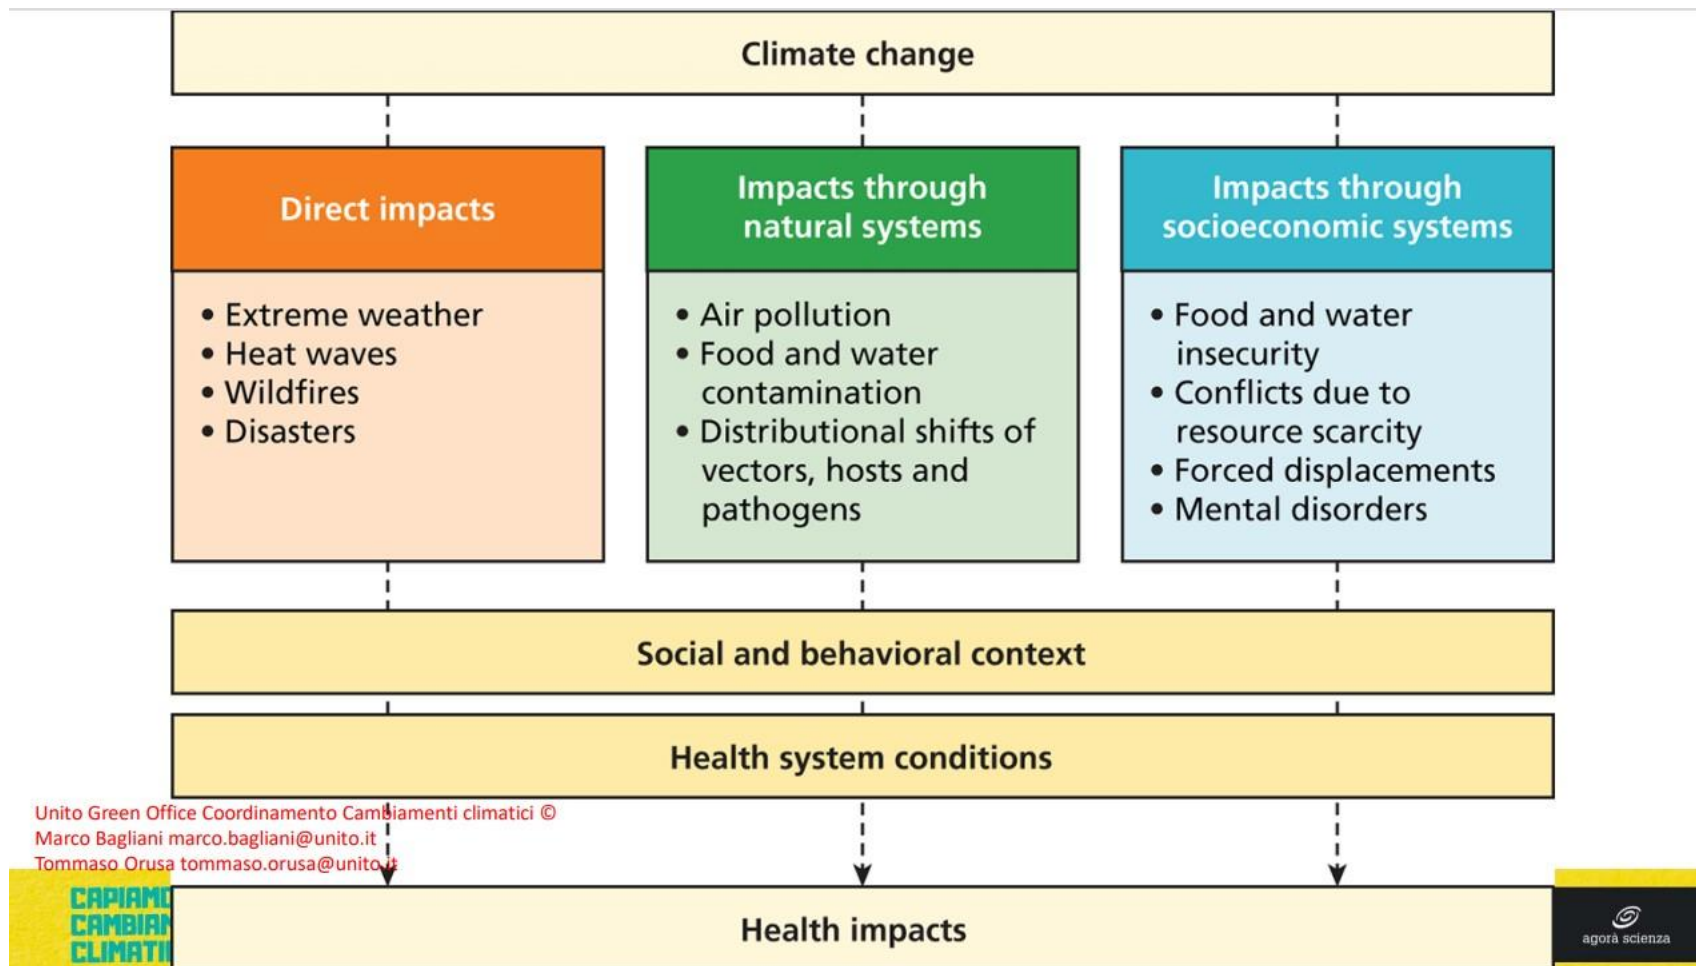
Climate change

Direct impacts

• Extreme weather
• Heat waves
• Wildfires
• Disasters

Impacts through natural systems

• Air pollution
• Food and water contamination
• Distributional shifts of vectors, hosts and pathogens

Impacts through socioeconomic systems

• Food and water insecurity
• Conflicts due to resource scarcity
• Forced displacements
• Mental disorders

Social and behavioral context

Health system conditions

Unito Green Office Coordinamento Cambiamenti climatici ©
Marco Bagliani marco.bagliani@unito.it
Tommaso Orusa tommaso.orusa@unito.it

CAPIAMO CAMBIAM CLIMATI

Health impacts

agorà scienza